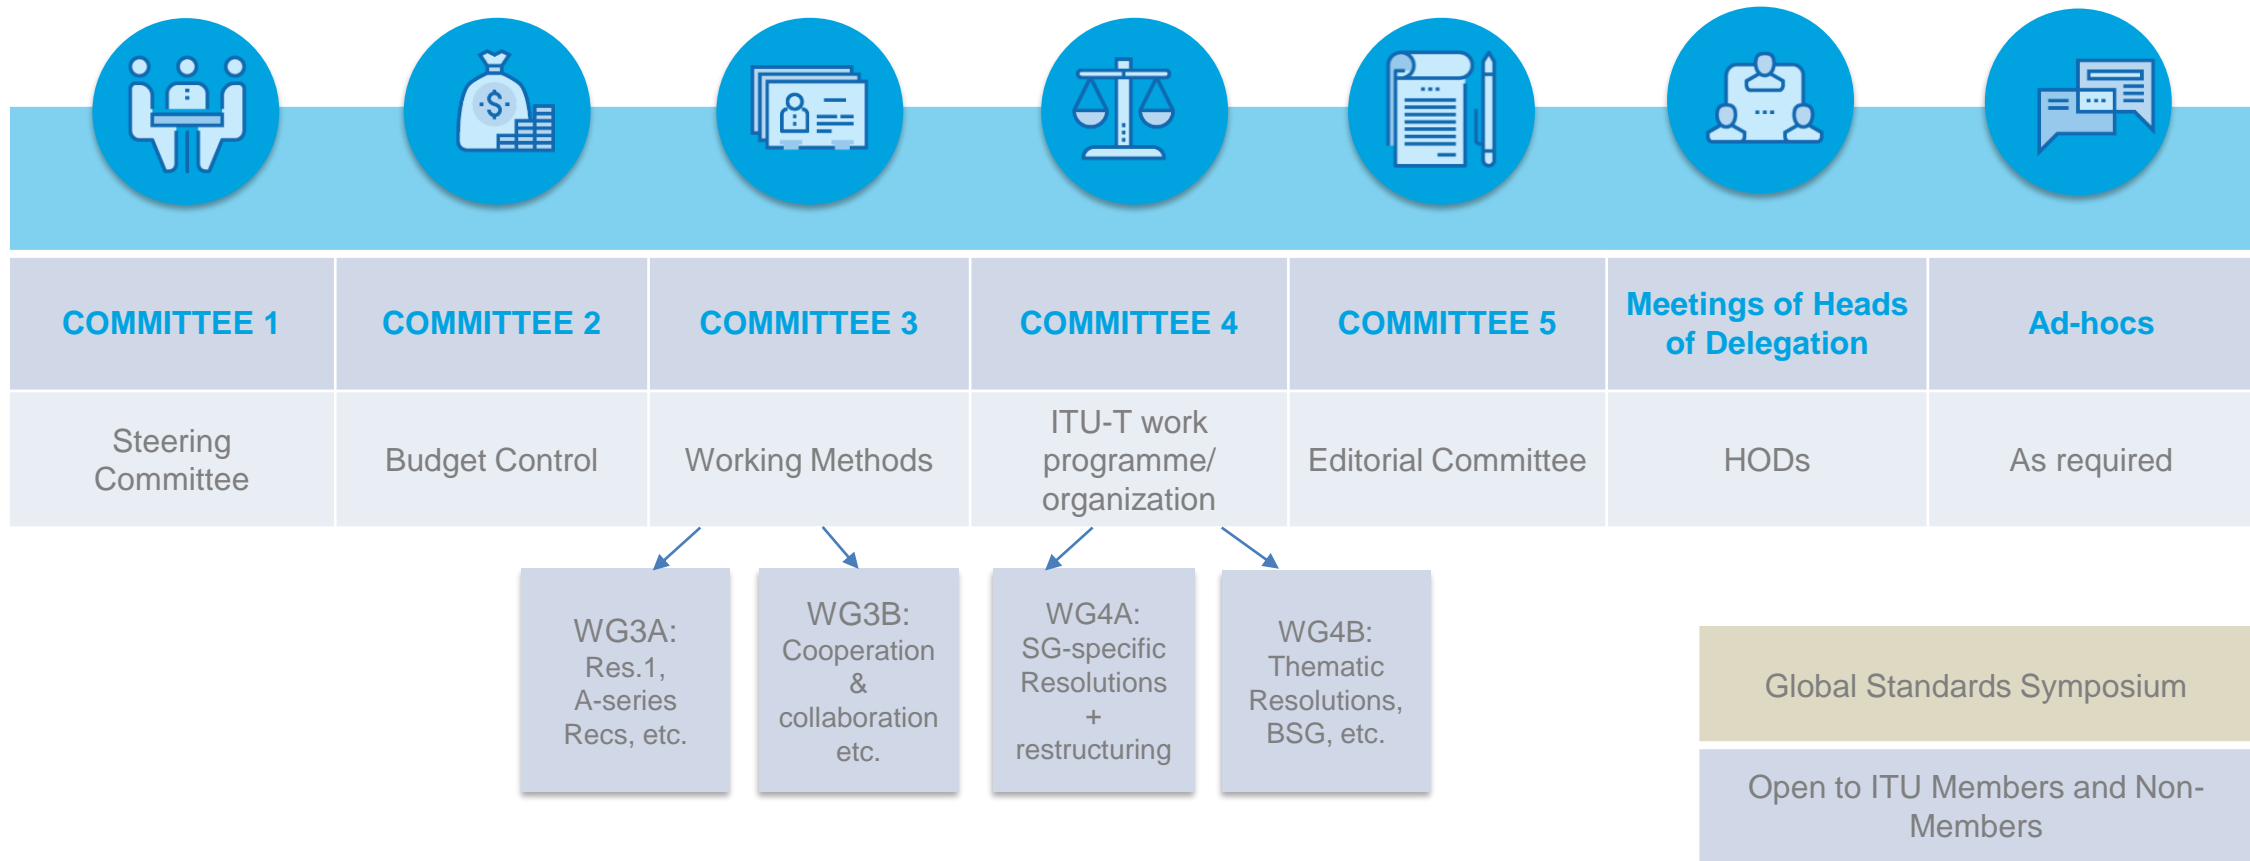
| COMMITTEE 1 | COMMITTEE 2 | COMMITTEE 3 | COMMITTEE 4 | COMMITTEE 5 | Meetings of Heads of Delegation | Ad-hocs |
|---|---|---|---|---|---|---|
| Steering Committee | Budget Control | Working Methods | ITU-T work programme/ organization | Editorial Committee | HODs | As required |

WG3A: Res.1, A-series Recs, etc.

WG3B: Cooperation & collaboration etc.

WG4A: SG-specific Resolutions + restructuring

WG4B: Thematic Resolutions, BSG, etc.

Global Standards Symposium

Open to ITU Members and Non-Members